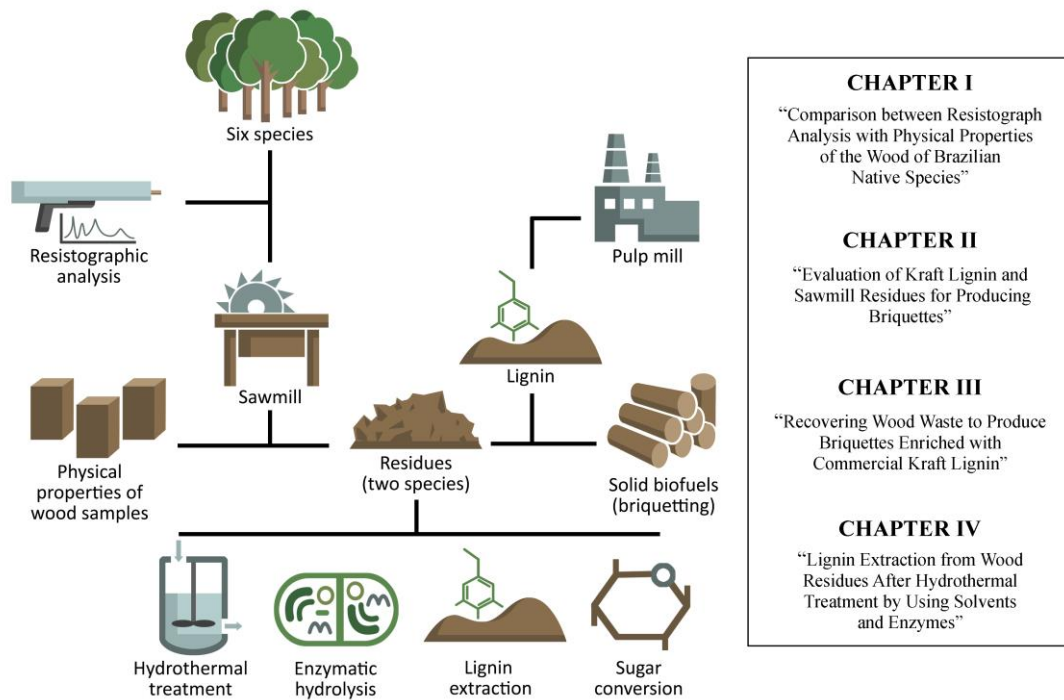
Six species

Resistographic analysis

Sawmill

Pulp mill

Lignin

Physical properties of wood samples

Residues (two species)

Solid biofuels (briquetting)

Hydrothermal treatment

Enzymatic hydrolysis

Lignin extraction

Sugar conversion

CHAPTER I
"Comparison between Resistograph Analysis with Physical Properties of the Wood of Brazilian Native Species"

CHAPTER II
"Evaluation of Kraft Lignin and Sawmill Residues for Producing Briquettes"

CHAPTER III
"Recovering Wood Waste to Produce Briquettes Enriched with Commercial Kraft Lignin"

CHAPTER IV
"Lignin Extraction from Wood Residues After Hydrothermal Treatment by Using Solvents and Enzymes"